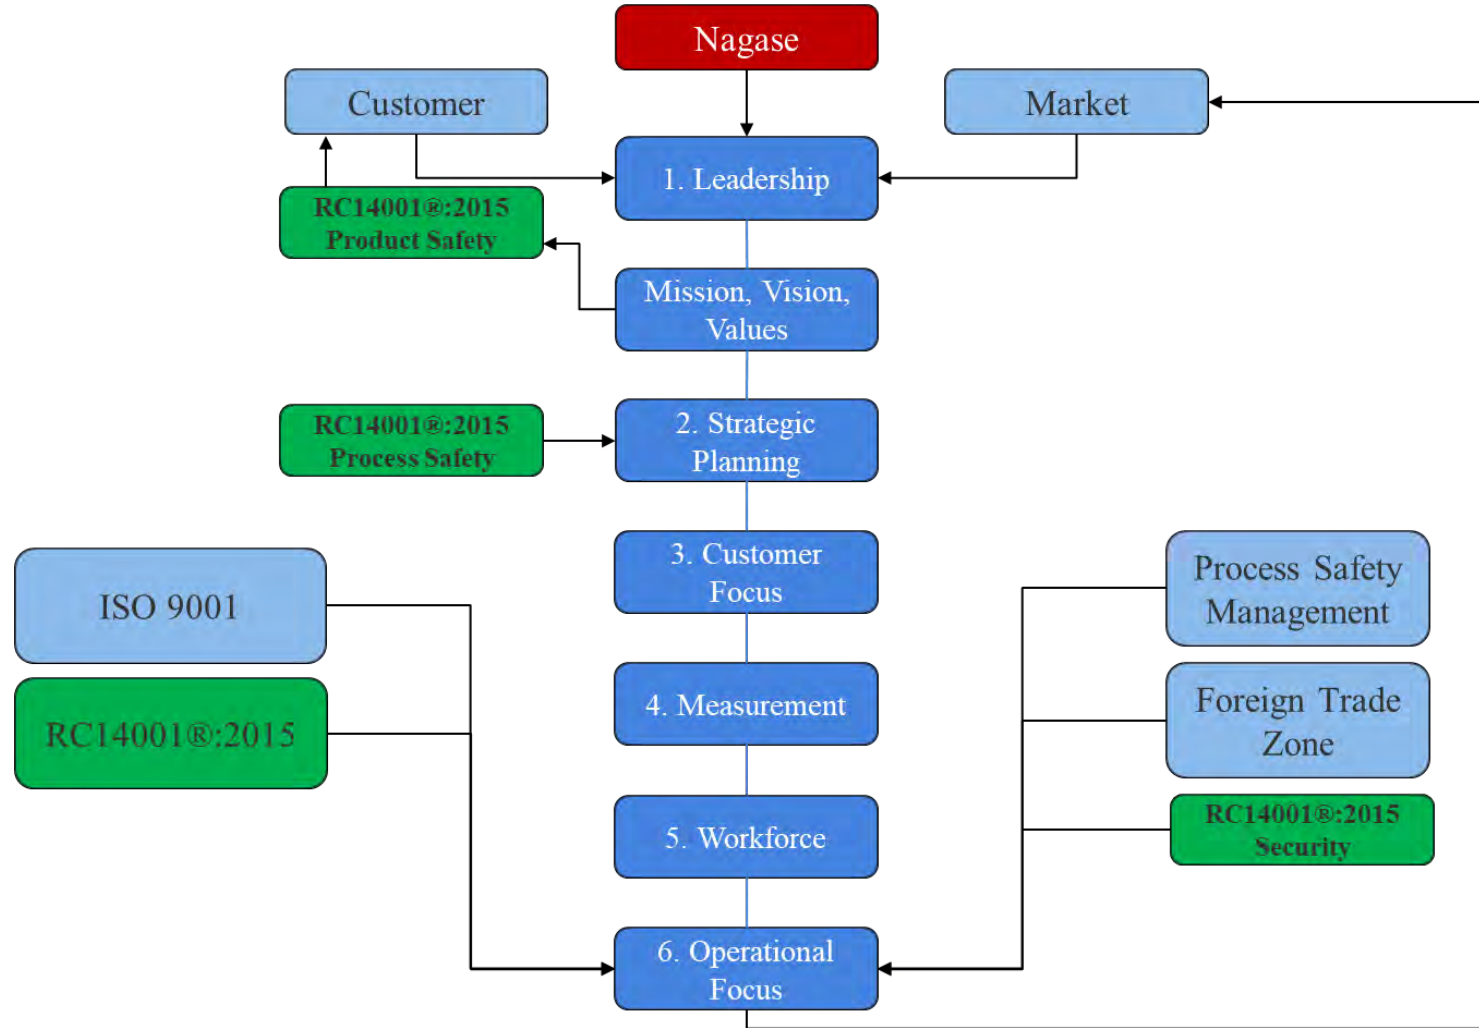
Nagase

Customer

Market

1. Leadership

RC14001®:2015
Product Safety

Mission, Vision, Values

RC14001®:2015
Process Safety

2. Strategic Planning

3. Customer Focus

ISO 9001

Process Safety Management

RC14001®:2015

4. Measurement

Foreign Trade Zone

5. Workforce

RC14001®:2015
Security

6. Operational Focus